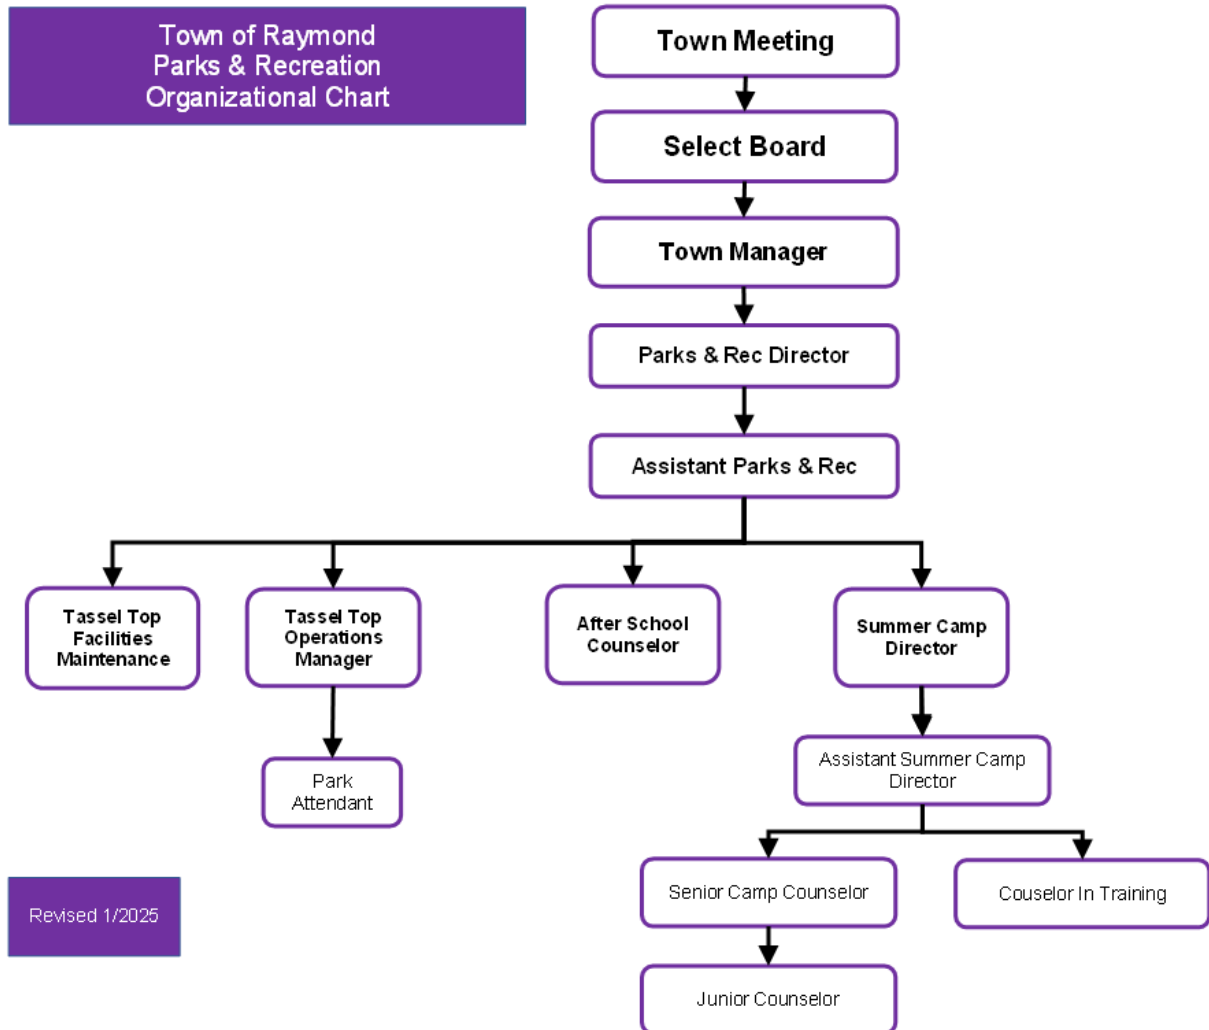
Town of Raymond
Parks & Recreation
Organizational Chart

Town Meeting

Select Board

Town Manager

Parks & Rec Director

Assistant Parks & Rec

Tassel Top Facilities Maintenance

Tassel Top Operations Manager

After School Counselor

Summer Camp Director

Park Attendant

Assistant Summer Camp Director

Senior Camp Counselor

Couselor In Training

Junior Counselor

Revised 1/2025